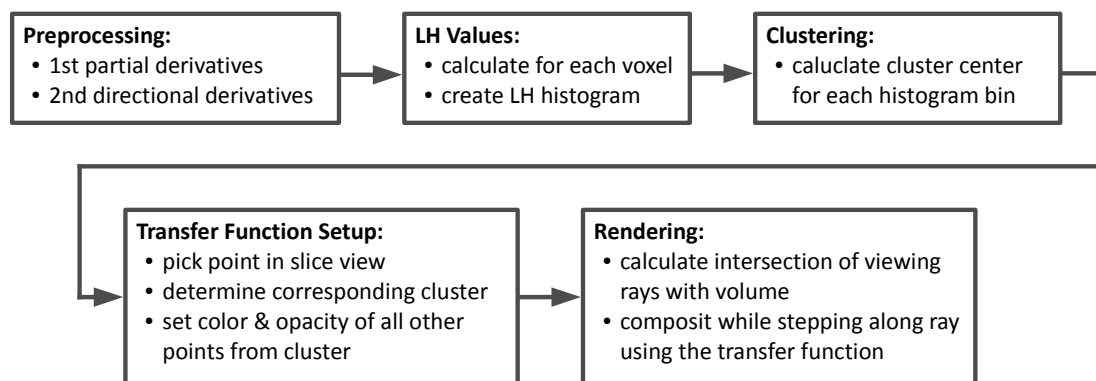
**Preprocessing:**
- 1st partial derivatives
- 2nd directional derivatives

**LH Values:**
- calculate for each voxel
- create LH histogram

**Clustering:**
- caluclate cluster center for each histogram bin

**Transfer Function Setup:**
- pick point in slice view
- determine corresponding cluster
- set color & opacity of all other points from cluster

**Rendering:**
- calculate intersection of viewing rays with volume
- composit while stepping along ray using the transfer function